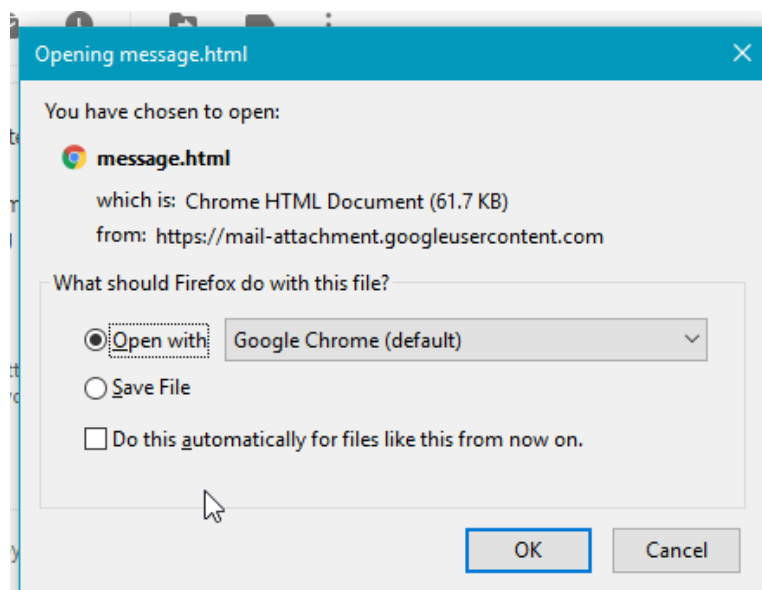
Opening message.html

You have chosen to open:

message.html

which is: Chrome HTML Document (61.7 KB)

from: https://mail-attachment.googleusercontent.com

What should Firefox do with this file?

Open with Google Chrome (default)

Save File

Do this automatically for files like this from now on.

OK Cancel